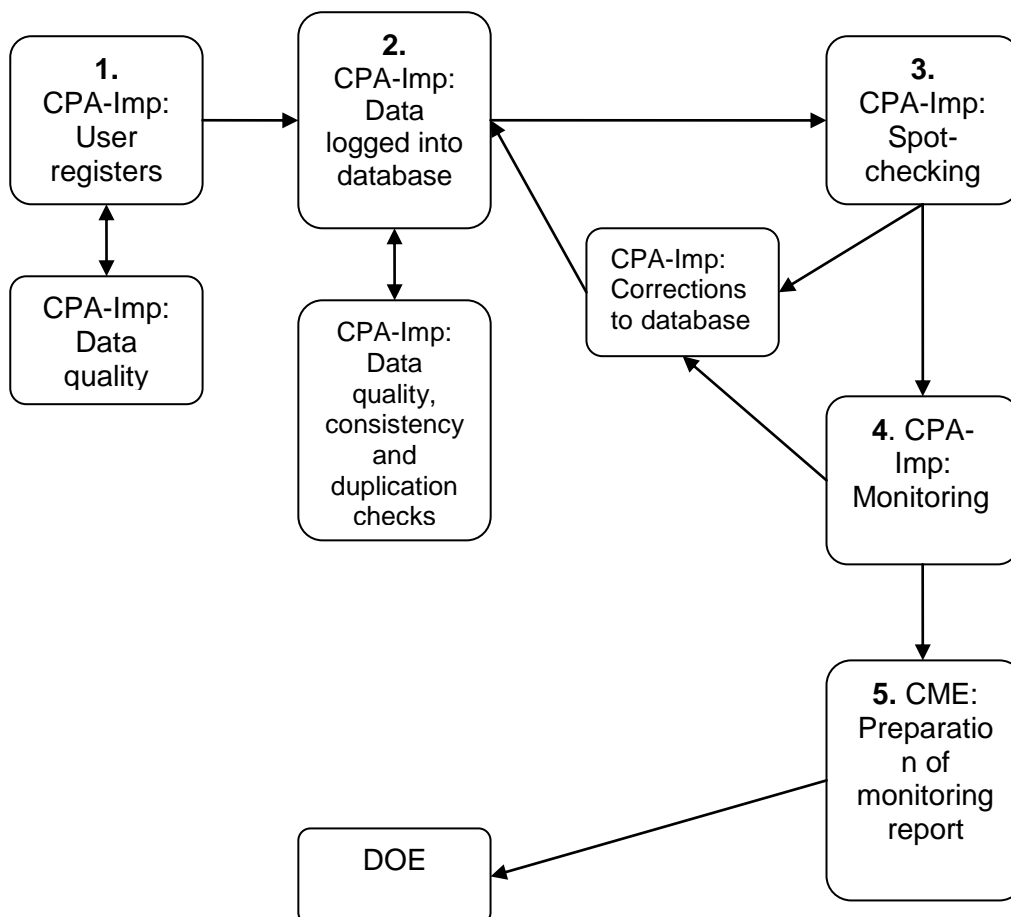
1.
CPA-Imp:
User registers

CPA-Imp:
Data quality

2.
CPA-Imp:
Data logged into database

CPA-Imp:
Data quality, consistency and duplication checks

3.
CPA-Imp:
Spot-checking

CPA-Imp:
Corrections to database

4. CPA-Imp:
Monitoring

5. CME:
Preparation of monitoring report

DOE